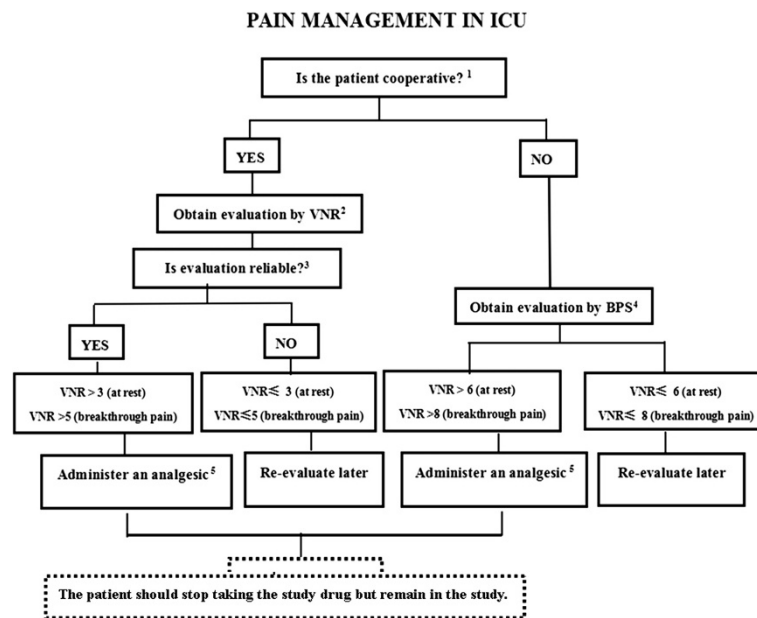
PAIN MANAGEMENT IN ICU

Is the patient cooperative? $^1$

YES

NO

Obtain evaluation by VNR$^2$

Is evaluation reliable?$^3$

Obtain evaluation by BPS$^4$

YES

NO

VNR > 3 (at rest)
VNR >5 (breakthrough pain)

VNR$\leqslant$ 3 (at rest)
VNR$\leqslant$5 (breakthrough pain)

VNR > 6 (at rest)
VNR >8 (breakthrough pain)

VNR$\leqslant$ 6 (at rest)
VNR$\leqslant$ 8 (breakthrough pain)

Administer an analgesic $^5$

Re-evaluate later

Administer an analgesic $^5$

Re-evaluate later

The patient should stop taking the study drug but remain in the study.